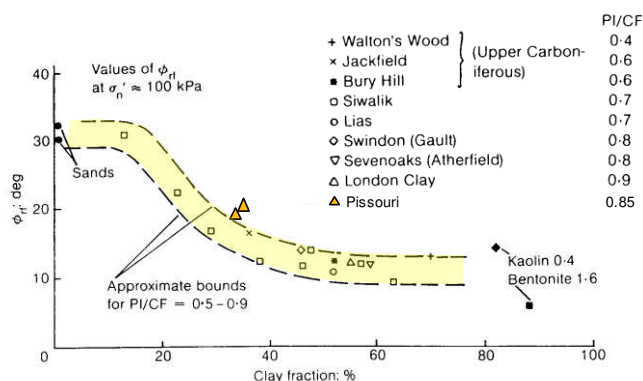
PI/CF

+ Walton's Wood
× Jackfield
■ Bury Hill
} (Upper Carboniferous)
0·4
0·6
0·6

□ Siwalik 0·7
○ Lias 0·7
◇ Swindon (Gault) 0·8
▽ Sevenoaks (Atherfield) 0·8
△ London Clay 0·9
Pissouri 0.85

Values of $\phi_{rf}$ at $\sigma_n' \approx 100$ kPa

40
30
20
10

$\phi_{rf}$: deg

Sands

Approximate bounds for PI/CF = 0·5 – 0·9

Kaolin 0·4
Bentonite 1·6

0
20
40
60
80
100

Clay fraction: %